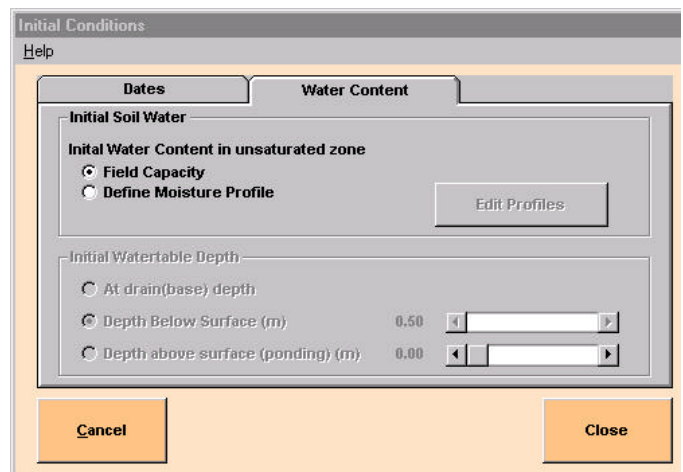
Initial Conditions

Help

Dates | Water Content

Initial Soil Water

Inital Water Content in unsaturated zone

Field Capacity

Define Moisture Profile

Edit Profiles

Initial Watertable Depth

At drain(base) depth

Depth Below Surface (m) 0.50

Depth above surface (ponding) (m) 0.00

Cancel

Close